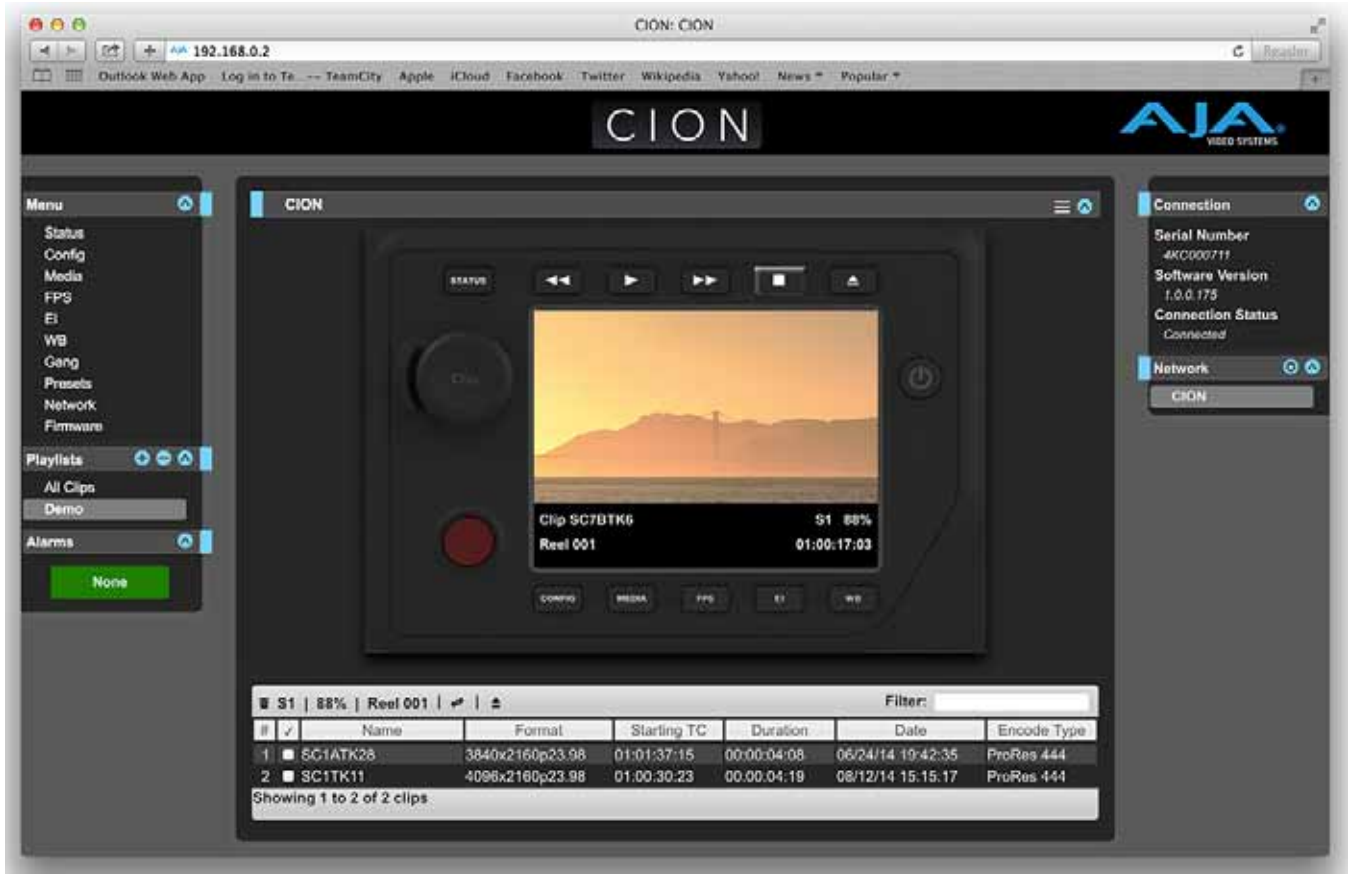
CION: CION

AJA 192.168.0.2

Reader

Outlook Web App Log in to Te... — TeamCity Apple iCloud Facebook Twitter Wikipedia Yahoo! News Popular

CION

AJA VIDEO SYSTEMS

Menu

Status
Config
Media
FPS
EI
WB
Gang
Presets
Network
Firmware

Playlists

All Clips
Demo

Alarms

None

CION

STATUS

Clip SC7BTK6 S1 88%
Reel 001 01:00:17:03

CONFIG MEDIA FPS EI WB

S1 | 88% | Reel 001 | |

Filter:

| # | ✓ | Name | Format | Starting TC | Duration | Date | Encode Type |
|---|---|---|---|---|---|---|---|
| 1 | | SC1ATK28 | 3840x2160p23.98 | 01:01:37:15 | 00:00:04:08 | 06/24/14 19:42:35 | ProRes 444 |
| 2 | | SC1TK11 | 4096x2160p23.98 | 01:00:30:23 | 00:00:04:19 | 08/12/14 15:15:17 | ProRes 444 |

Showing 1 to 2 of 2 clips

Connection

Serial Number
4KC000711
Software Version
1.0.0.175
Connection Status
Connected

Network

CION